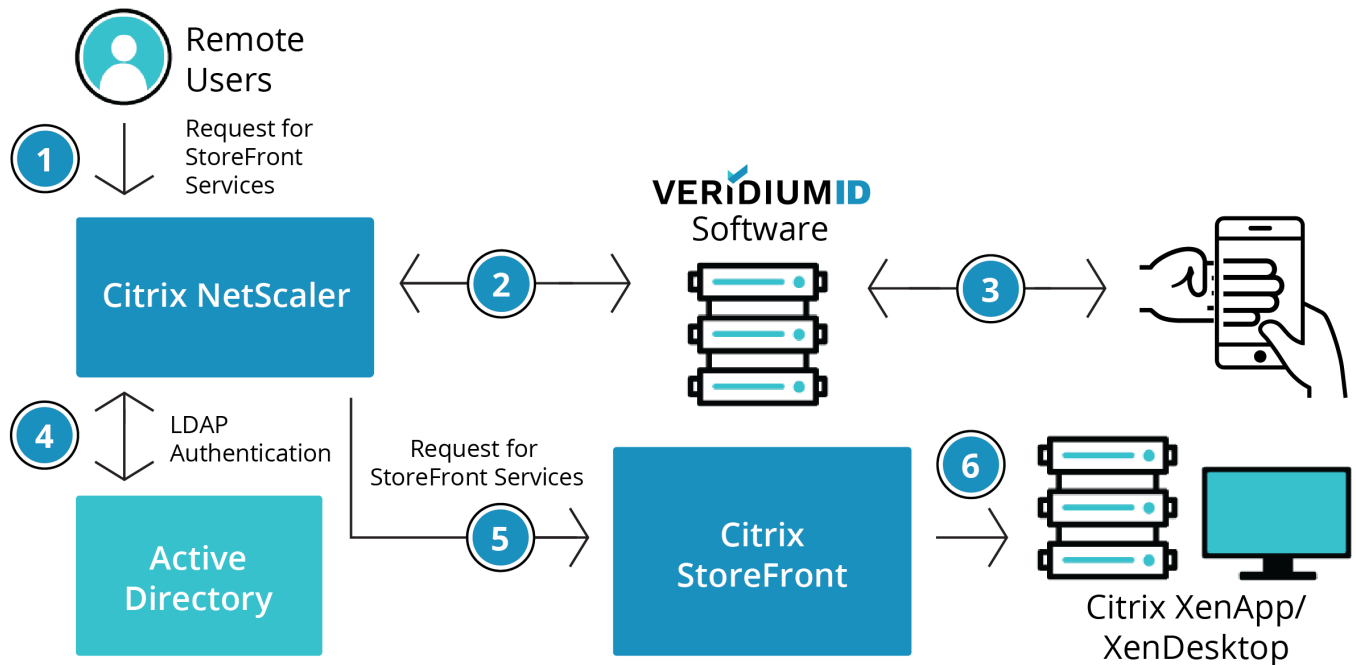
Remote Users

1

Request for StoreFront Services

VERIDIUMID
Software

Citrix NetScaler

2

3

4

LDAP Authentication

Request for StoreFront Services

6

Active Directory

5

Citrix StoreFront

Citrix XenApp/ XenDesktop